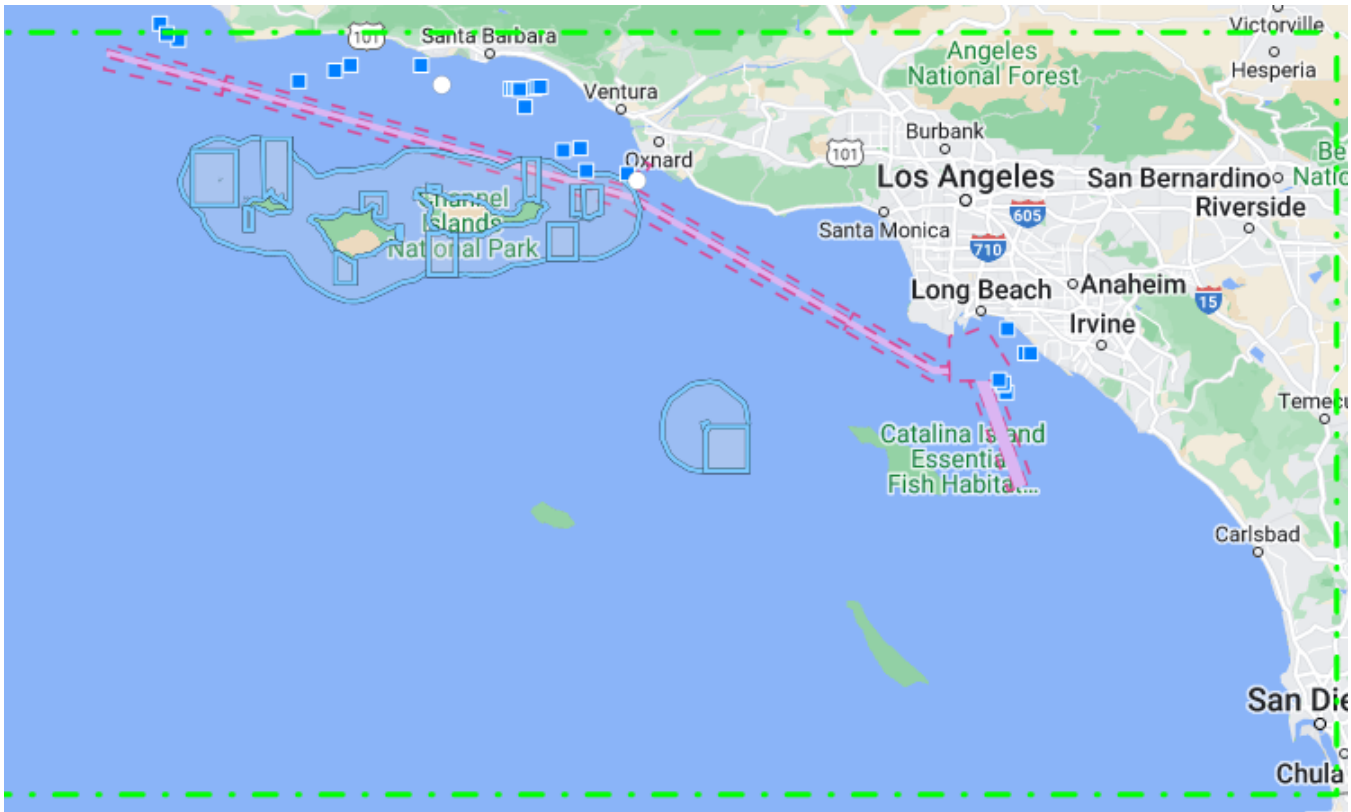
Victorville
101
Santa Barbara
Angeles National Forest
Hesperia
Ventura
Burbank
Oxnard
101
Be
Na
Los Angeles
San Bernardino
Riverside
Channel Islands National Park
605
Santa Monica
710
Long Beach
Anaheim
15
Irvine
Temecu
Catalina Island Essential Fish Habitat...
Carlsbad
San Die
Chula